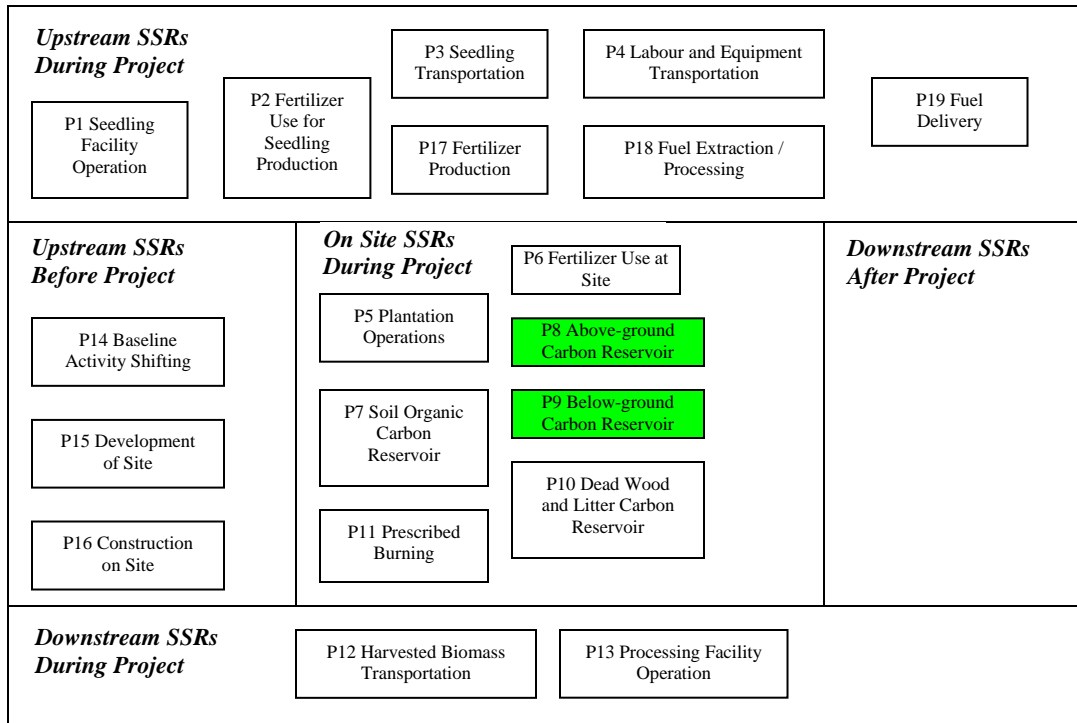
Upstream SSRs During Project

P1 Seedling Facility Operation

P2 Fertilizer Use for Seedling Production

P3 Seedling Transportation

P17 Fertilizer Production

P4 Labour and Equipment Transportation

P18 Fuel Extraction / Processing

P19 Fuel Delivery

Upstream SSRs Before Project

P14 Baseline Activity Shifting

P15 Development of Site

P16 Construction on Site

On Site SSRs During Project

P5 Plantation Operations

P7 Soil Organic Carbon Reservoir

P11 Prescribed Burning

P6 Fertilizer Use at Site

P8 Above-ground Carbon Reservoir

P9 Below-ground Carbon Reservoir

P10 Dead Wood and Litter Carbon Reservoir

Downstream SSRs After Project

Downstream SSRs During Project

P12 Harvested Biomass Transportation

P13 Processing Facility Operation